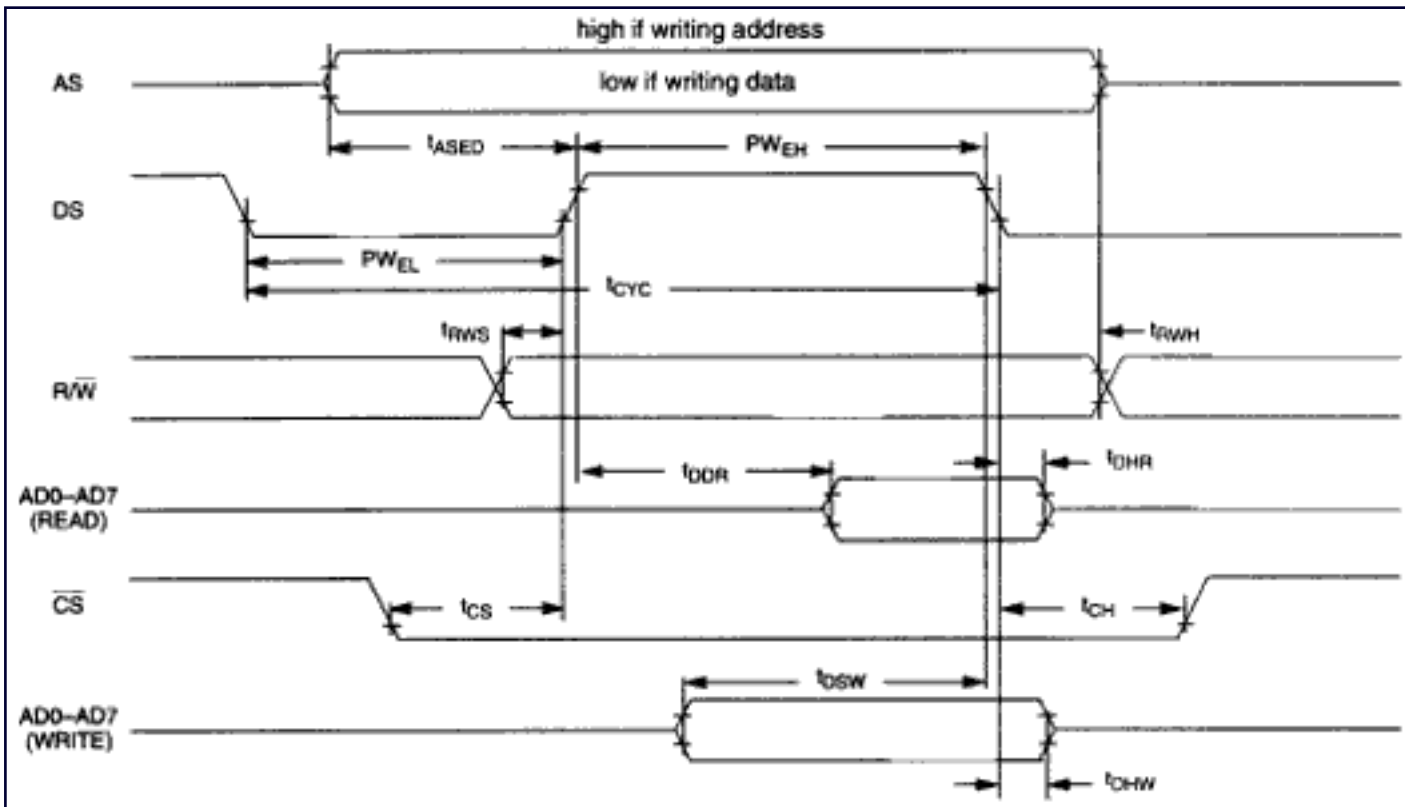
high if writing address

AS

low if writing data

$t_{ASED}$

$PW_{EH}$

DS

$PW_{EL}$

$t_{CYC}$

$t_{RWS}$

$t_{RWH}$

$R/\overline{W}$

$t_{DDR}$

$t_{DHR}$

AD0–AD7 (READ)

$\overline{CS}$

$t_{CS}$

$t_{CH}$

$t_{DSW}$

AD0–AD7 (WRITE)

$t_{DHW}$